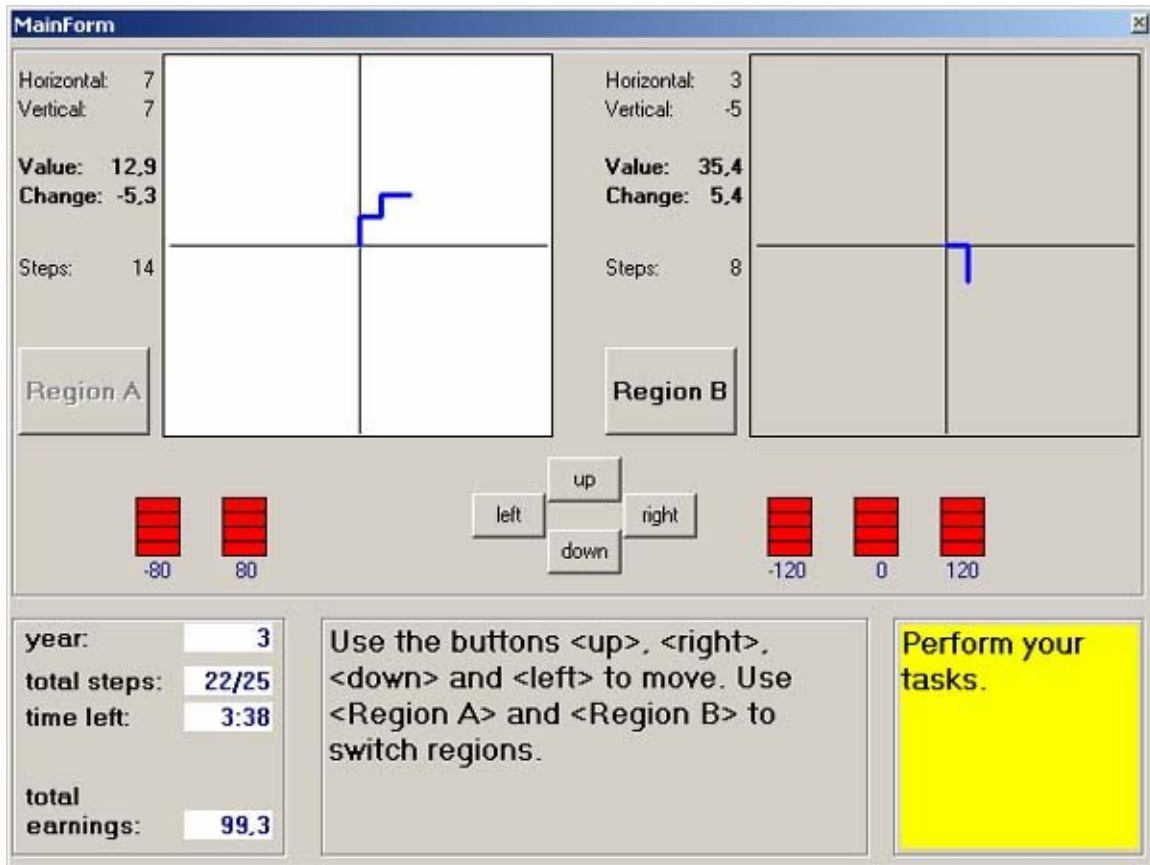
MainForm

Horizontal: 7
Vertical: 7

Value: 12,9
Change: -5,3

Steps: 14

Region A

Horizontal: 3
Vertical: -5

Value: 35,4
Change: 5,4

Steps: 8

Region B

-80 80

up
left right
down

-120 0 120

year: 3
total steps: 22/25
time left: 3:38

total earnings: 99,3

Use the buttons <up>, <right>, <down> and <left> to move. Use <Region A> and <Region B> to switch regions.

Perform your tasks.